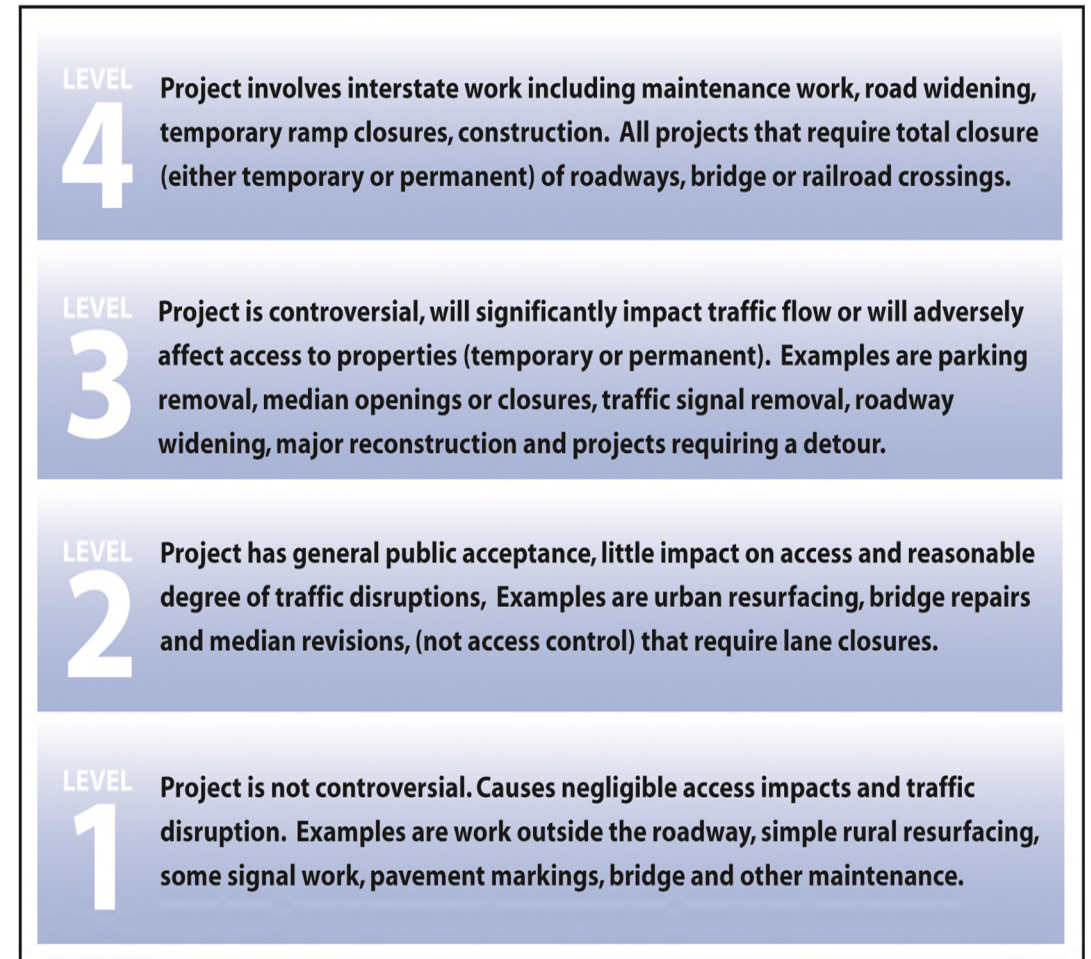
LEVEL 4 Project involves interstate work including maintenance work, road widening, temporary ramp closures, construction. All projects that require total closure (either temporary or permanent) of roadways, bridge or railroad crossings.

LEVEL 3 Project is controversial, will significantly impact traffic flow or will adversely affect access to properties (temporary or permanent). Examples are parking removal, median openings or closures, traffic signal removal, roadway widening, major reconstruction and projects requiring a detour.

LEVEL 2 Project has general public acceptance, little impact on access and reasonable degree of traffic disruptions, Examples are urban resurfacing, bridge repairs and median revisions, (not access control) that require lane closures.

LEVEL 1 Project is not controversial. Causes negligible access impacts and traffic disruption. Examples are work outside the roadway, simple rural resurfacing, some signal work, pavement markings, bridge and other maintenance.